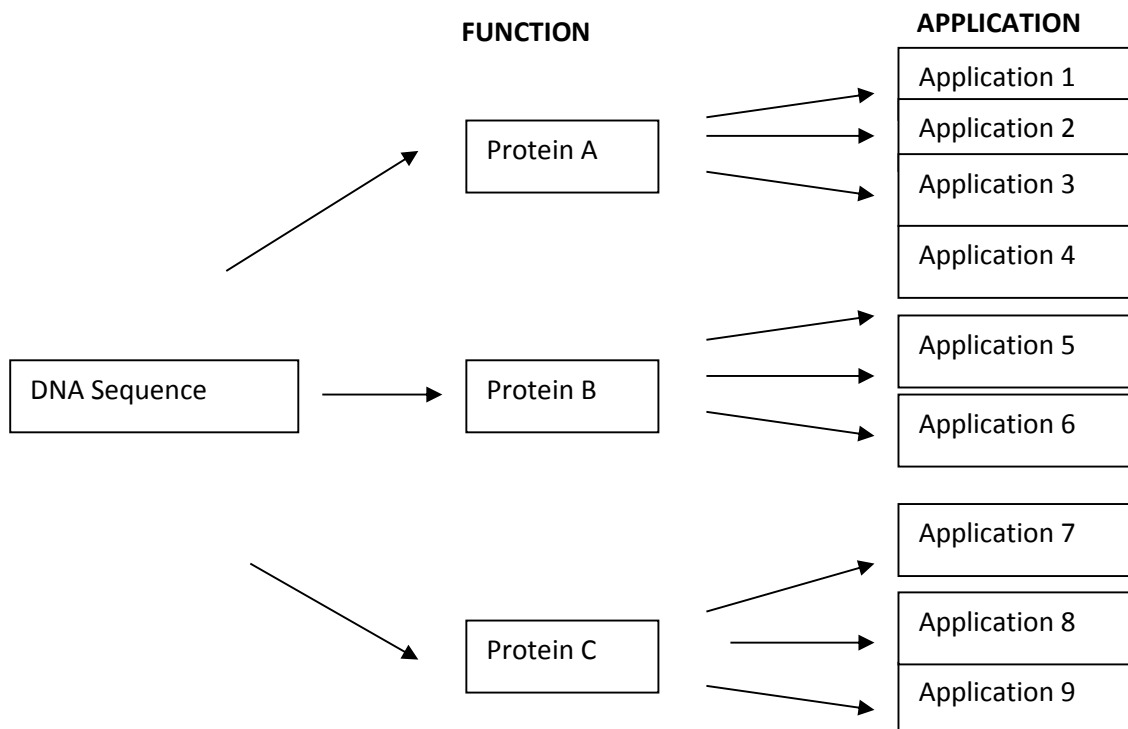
FUNCTION

APPLICATION

DNA Sequence

Protein A

Protein B

Protein C

Application 1

Application 2

Application 3

Application 4

Application 5

Application 6

Application 7

Application 8

Application 9